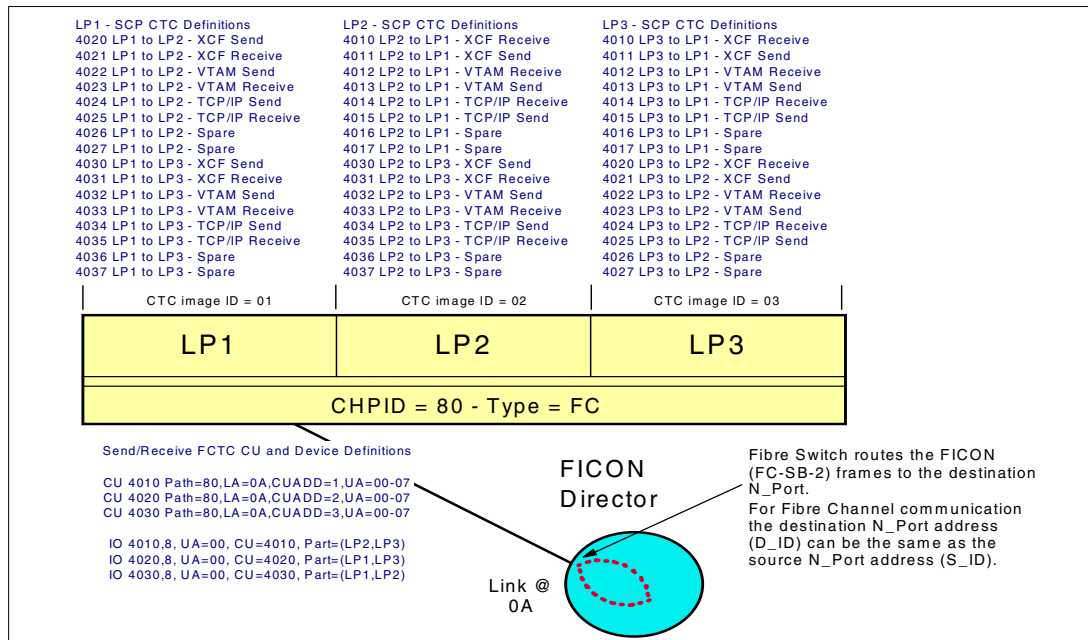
LP1 - SCP CTC Definitions
4020 LP1 to LP2 - XCF Send
4021 LP1 to LP2 - XCF Receive
4022 LP1 to LP2 - VTAM Send
4023 LP1 to LP2 - VTAM Receive
4024 LP1 to LP2 - TCP/IP Send
4025 LP1 to LP2 - TCP/IP Receive
4026 LP1 to LP2 - Spare
4027 LP1 to LP2 - Spare
4030 LP1 to LP3 - XCF Send
4031 LP1 to LP3 - XCF Receive
4032 LP1 to LP3 - VTAM Send
4033 LP1 to LP3 - VTAM Receive
4034 LP1 to LP3 - TCP/IP Send
4035 LP1 to LP3 - TCP/IP Receive
4036 LP1 to LP3 - Spare
4037 LP1 to LP3 - Spare

LP2 - SCP CTC Definitions
4010 LP2 to LP1 - XCF Receive
4011 LP2 to LP1 - XCF Send
4012 LP2 to LP1 - VTAM Receive
4013 LP2 to LP1 - VTAM Send
4014 LP2 to LP1 - TCP/IP Receive
4015 LP2 to LP1 - TCP/IP Send
4016 LP2 to LP1 - Spare
4017 LP2 to LP1 - Spare
4030 LP2 to LP3 - XCF Send
4031 LP2 to LP3 - XCF Receive
4032 LP2 to LP3 - VTAM Send
4033 LP2 to LP3 - VTAM Receive
4034 LP2 to LP3 - TCP/IP Send
4035 LP2 to LP3 - TCP/IP Receive
4036 LP2 to LP3 - Spare
4037 LP2 to LP3 - Spare

LP3 - SCP CTC Definitions
4010 LP3 to LP1 - XCF Receive
4011 LP3 to LP1 - XCF Send
4012 LP3 to LP1 - VTAM Receive
4013 LP3 to LP1 - VTAM Send
4014 LP3 to LP1 - TCP/IP Receive
4015 LP3 to LP1 - TCP/IP Send
4016 LP3 to LP1 - Spare
4017 LP3 to LP1 - Spare
4020 LP3 to LP2 - XCF Receive
4021 LP3 to LP2 - XCF Send
4022 LP3 to LP2 - VTAM Receive
4023 LP3 to LP2 - VTAM Send
4024 LP3 to LP2 - TCP/IP Receive
4025 LP3 to LP2 - TCP/IP Send
4026 LP3 to LP2 - Spare
4027 LP3 to LP2 - Spare

CTC image ID = 01
CTC image ID = 02
CTC image ID = 03

LP1
LP2
LP3

CHPID = 80 - Type = FC

Send/Receive FCTC CU and Device Definitions

CU 4010 Path=80,LA=0A,CUADD=1,UA=00-07
CU 4020 Path=80,LA=0A,CUADD=2,UA=00-07
CU 4030 Path=80,LA=0A,CUADD=3,UA=00-07

IO 4010,8, UA=00, CU=4010, Part=(LP2,LP3)
IO 4020,8, UA=00, CU=4020, Part=(LP1,LP3)
IO 4030,8, UA=00, CU=4030, Part=(LP1,LP2)

FICON Director

Link @ 0A

Fibre Switch routes the FICON (FC-SB-2) frames to the destination N_Port.
For Fibre Channel communication the destination N_Port address (D_ID) can be the same as the source N_Port address (S_ID).